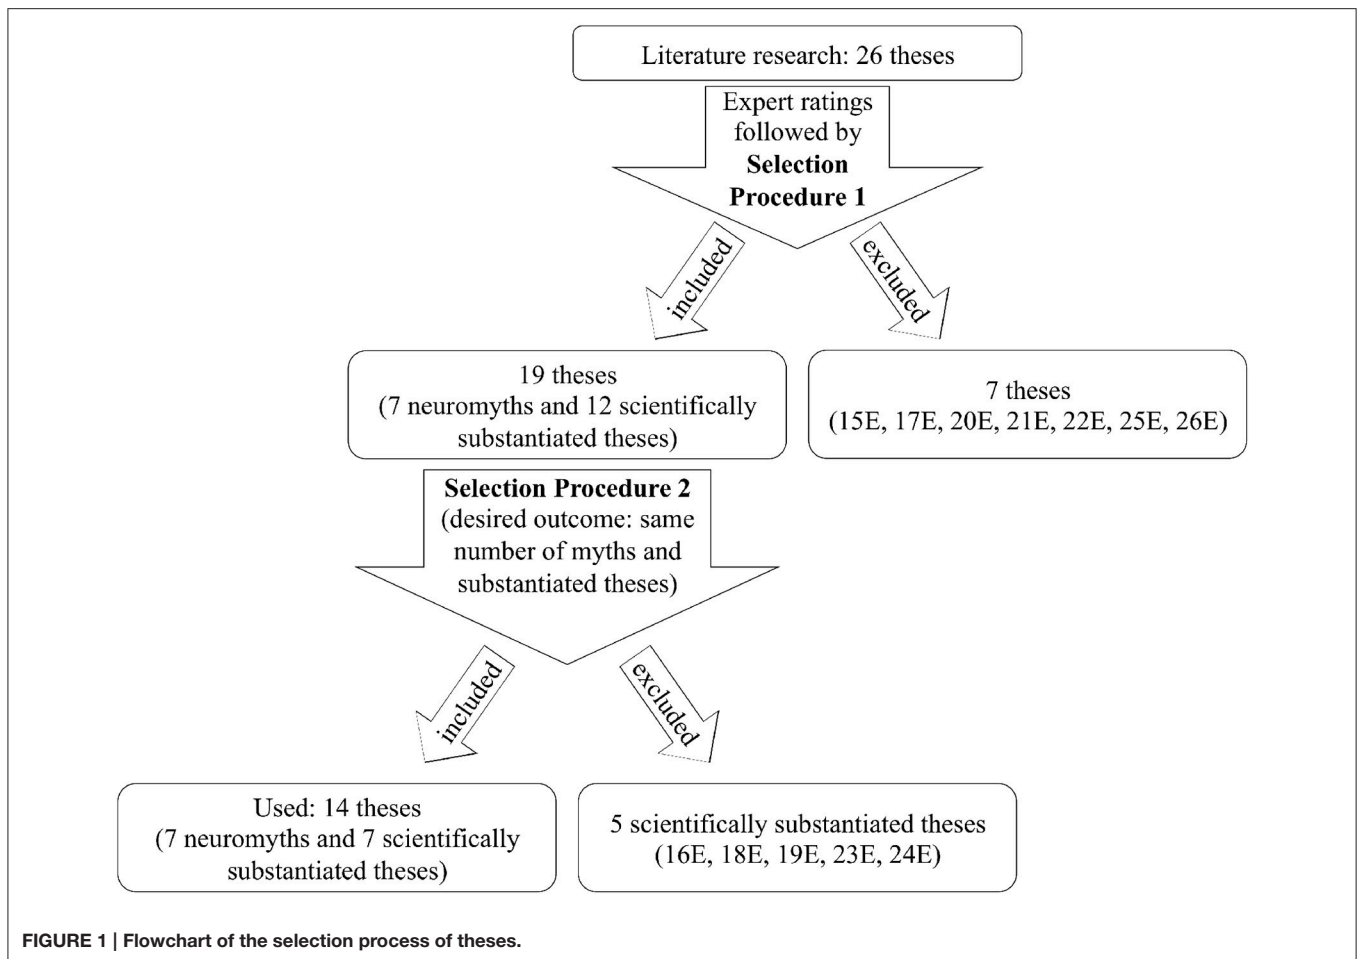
Literature research: 26 theses

Expert ratings followed by **Selection Procedure 1**

included

excluded

19 theses (7 neuromyths and 12 scientifically substantiated theses)

7 theses (15E, 17E, 20E, 21E, 22E, 25E, 26E)

**Selection Procedure 2** (desired outcome: same number of myths and substantiated theses)

included

excluded

Used: 14 theses (7 neuromyths and 7 scientifically substantiated theses)

5 scientifically substantiated theses (16E, 18E, 19E, 23E, 24E)

**FIGURE 1 | Flowchart of the selection process of theses.**